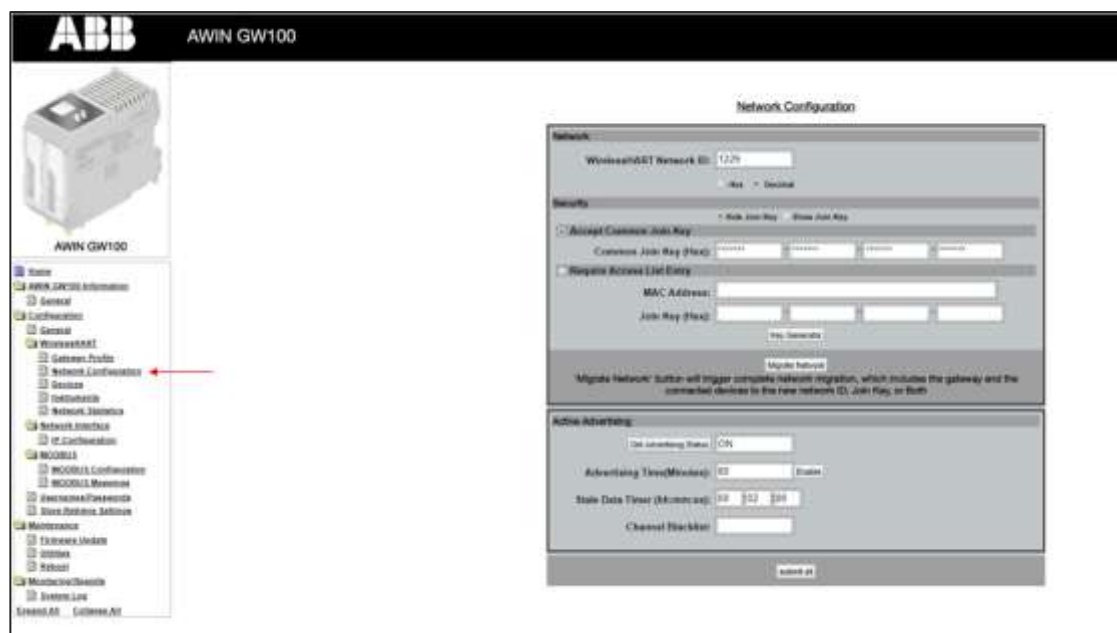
ABB AWIN GW100

AWIN GW100

Home
AWIN GW100 Information
General
Configuration
General
WirelessHART
Gateway Profile
Network Configuration
Devices
Instruments
Network Statistics
Network Interface
IP Configuration
MODBUS
MODBUS Configuration
MODBUS Mappings
Usernames/Passwords
Store/Retrieve Settings
Maintenance
Firmware Update
Utilities
Reboot
Monitoring/Reports
System Log
Expand All Collapse All

Network Configuration

Network
WirelessHART Network ID: 1229
Hex Decimal

Security
Hide Join Key Show Join Key
Accept Common Join Key
Common Join Key (Hex): ****** ****** ****** ******
Require Access List Entry
MAC Address:
Join Key (Hex):
Key Generator

Migrate Network
'Migrate Network' button will trigger complete network migration, which includes the gateway and the connected devices to the new network ID, Join Key, or Both

Active Advertising
Get Advertising Status ON
Advertising Time(Minutes): 60 Enable
Stale Data Timer (hh:mm:ss): 00 02 00
Channel Blacklist:

submit all